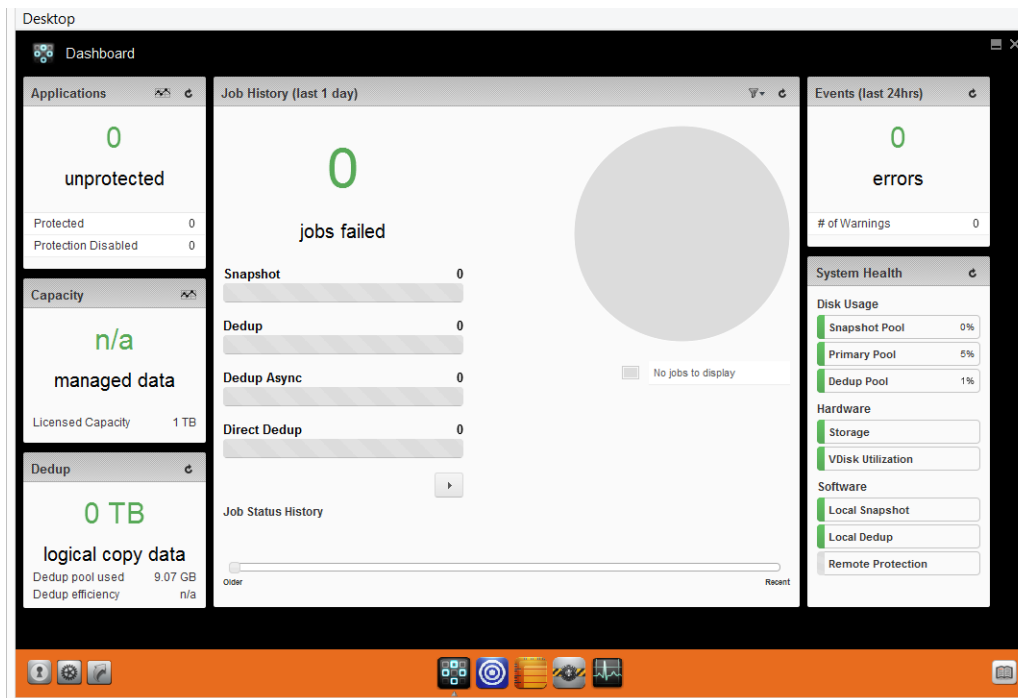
Desktop

Dashboard

Applications

0

unprotected

| Protected | 0 |
|---|---|
| Protection Disabled | 0 |

Capacity

n/a

managed data

Licensed Capacity 1 TB

Dedup

0 TB

logical copy data

| Dedup pool used | 9.07 GB |
|---|---|
| Dedup efficiency | n/a |

Job History (last 1 day)

0

jobs failed

Snapshot 0

Dedup 0

Dedup Async 0

Direct Dedup 0

No jobs to display

Job Status History

Older

Recent

Events (last 24hrs)

0

errors

# of Warnings 0

System Health

Disk Usage

| Snapshot Pool | 0% |
|---|---|
| Primary Pool | 5% |
| Dedup Pool | 1% |

Hardware

Storage

VDisk Utilization

Software

Local Snapshot

Local Dedup

Remote Protection